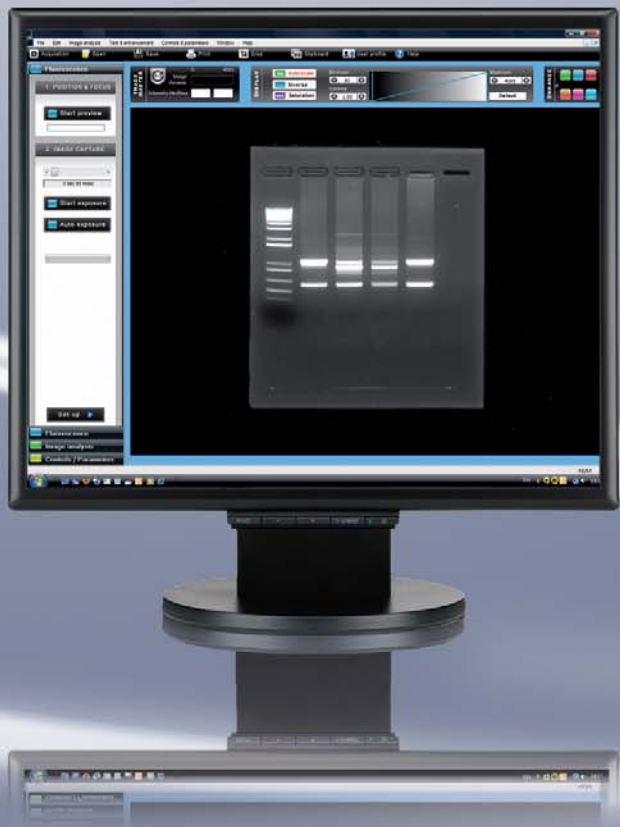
File Edit Image analysis Tools & environment Controls & parameters Window Help

Acquisition Save Print Slides Clipboard User profile Help

Fluorescence

1. POSITION & FOCUS

Start preview

2. IMAGE CAPTURE

0 sec 10 msec

Start exposure

Auto exposure

Set up

Fluorescence

Image analysis

Controls / Parameters

IMAGE MASTER

Image Acronis

Intensity Min/Max

DISPLAY

Inversion

Reverse

Saturation

Brightness

Contrast

Maximum

Default

ENHANCE